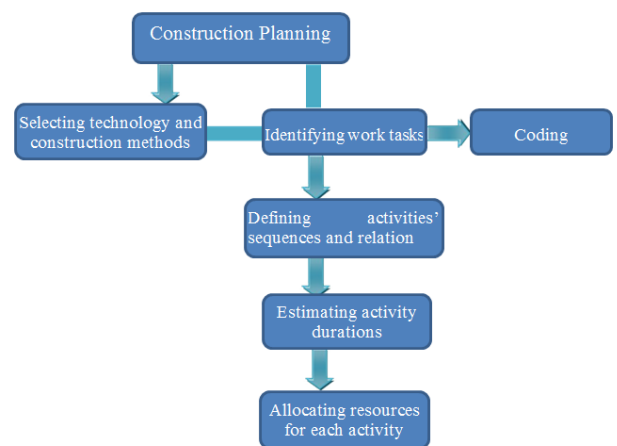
Construction Planning

Selecting technology and construction methods

Identifying work tasks

Coding

Defining activities' sequences and relation

Estimating activity durations

Allocating resources for each activity